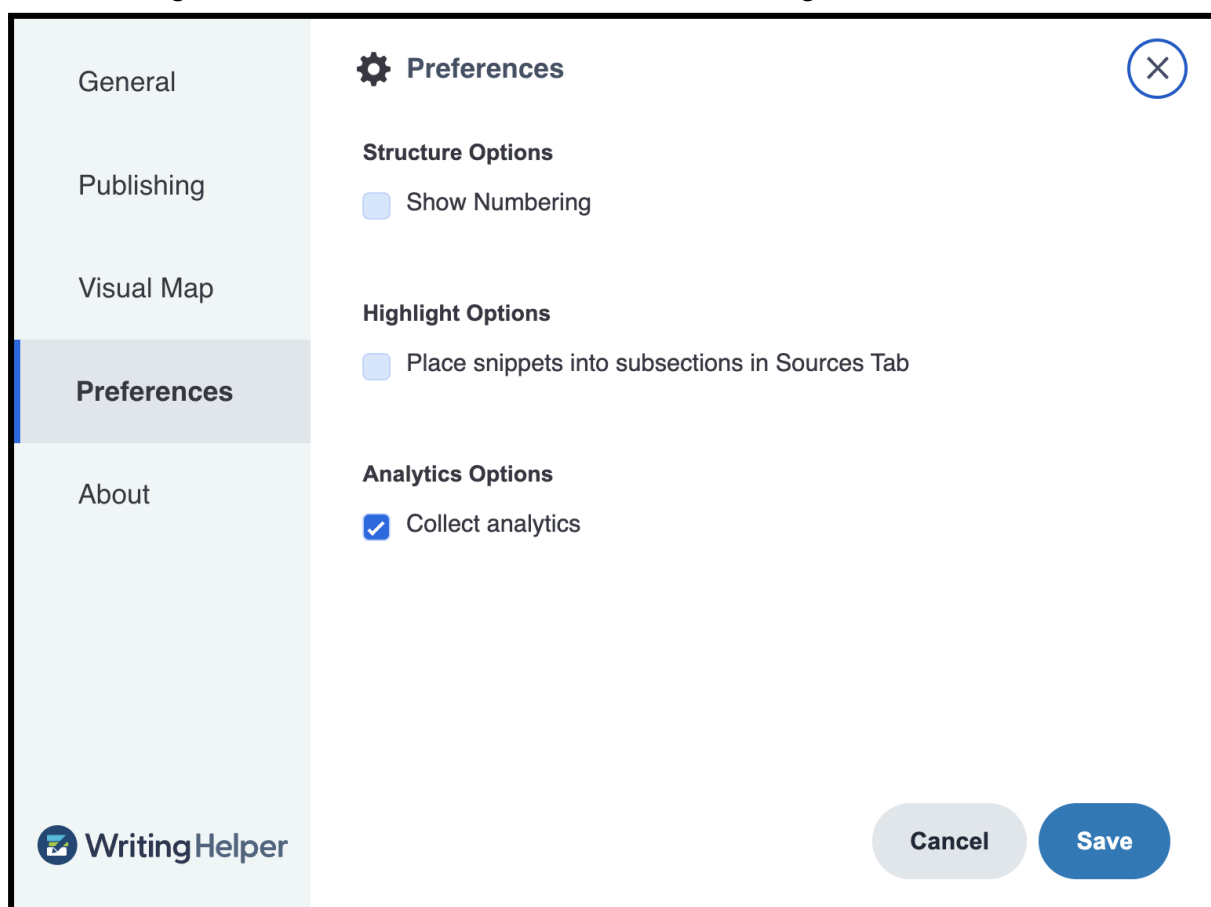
General

Publishing

Visual Map

Preferences

About

WritingHelper

Preferences

Structure Options

Show Numbering

Highlight Options

Place snippets into subsections in Sources Tab

Analytics Options

Collect analytics

Cancel

Save